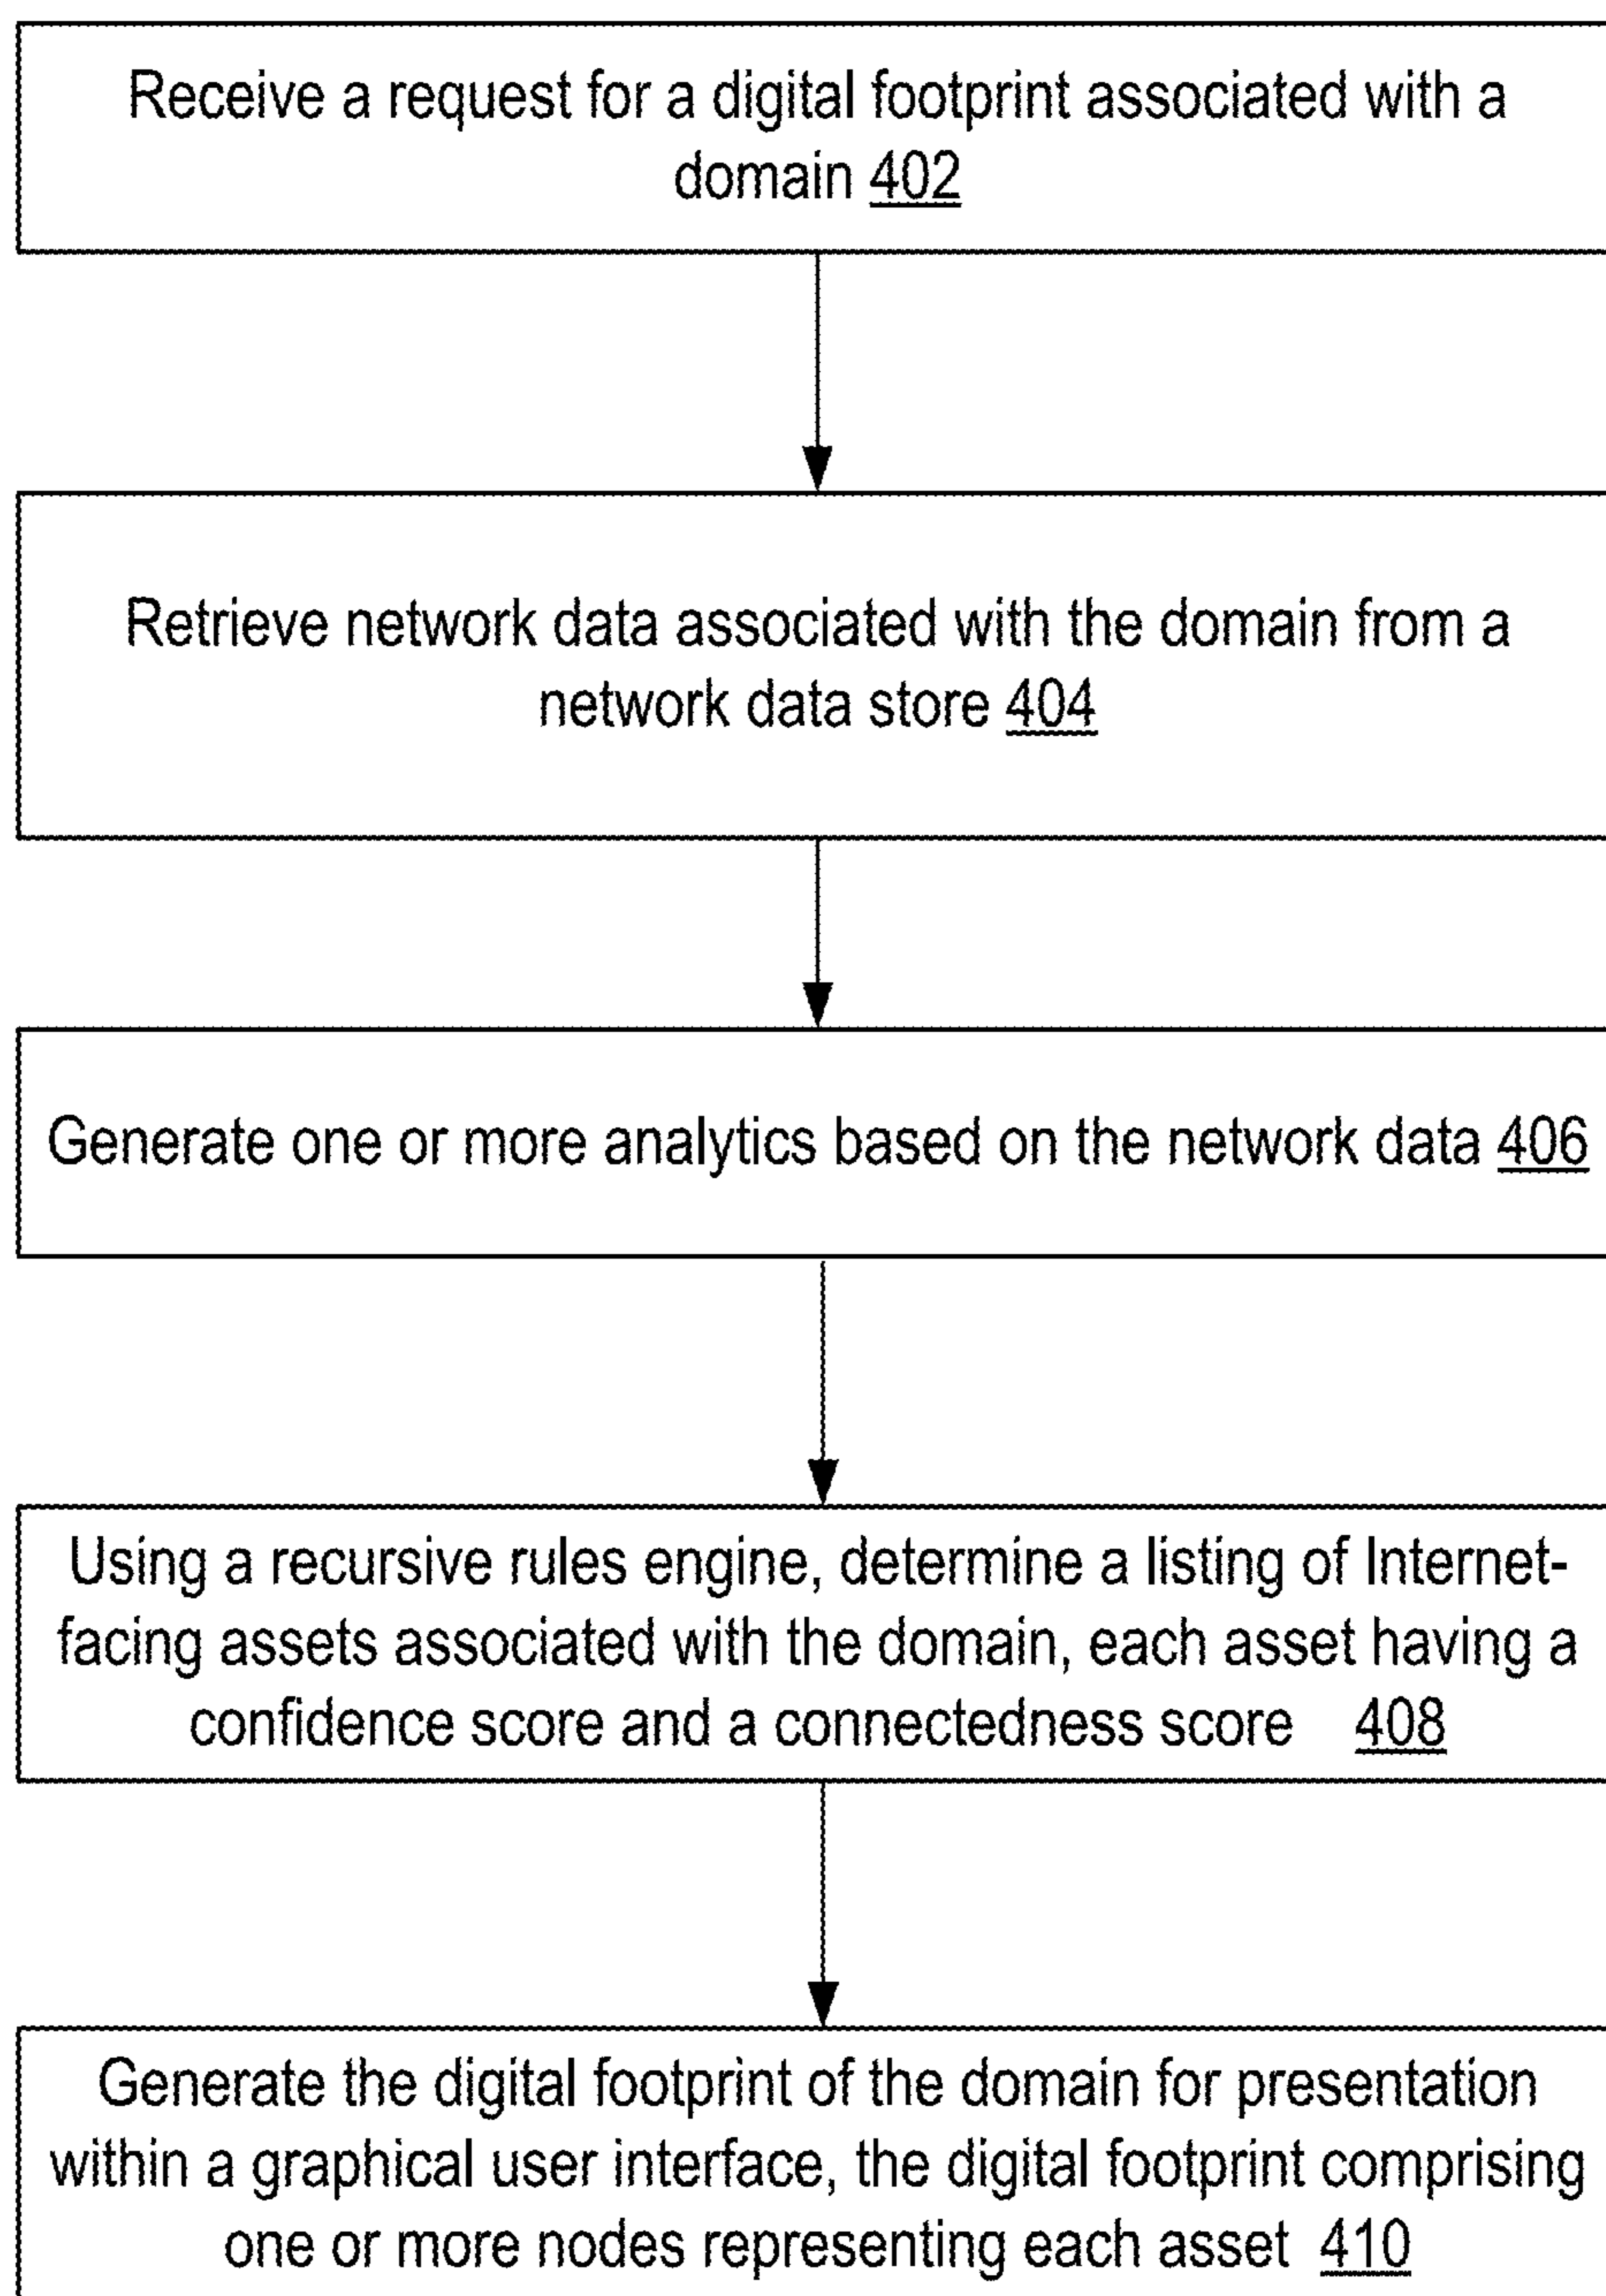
Receive a request for a digital footprint associated with a domain 402

Retrieve network data associated with the domain from a network data store 404

Generate one or more analytics based on the network data 406

Using a recursive rules engine, determine a listing of Internet-facing assets associated with the domain, each asset having a confidence score and a connectedness score 408

Generate the digital footprint of the domain for presentation within a graphical user interface, the digital footprint comprising one or more nodes representing each asset 410